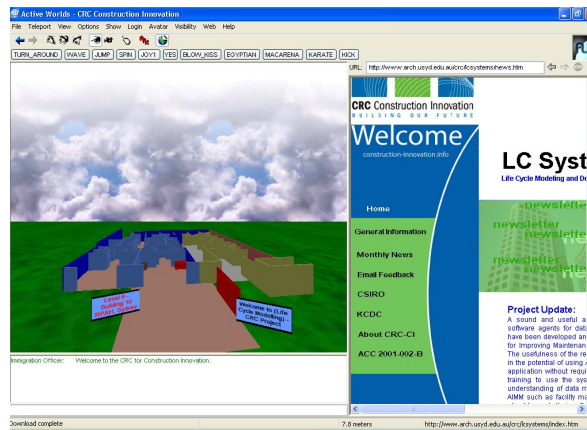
Active Worlds - CRC Construction Innovation

File Teleport View Options Show Login Avatar Visibility Web Help

TURN_AROUND WAVE JUMP SPIN JOY1 YES BLOW_KISS EGYPTIAN MACARENA KARATE KICK

URL: http://www.arch.usyd.edu.au/crc/lcsystems/news.htm

CRC Construction Innovation
BUILDING OUR FUTURE

Welcome
construction-innovation.info

LC Syst
Life Cycle Modeling and D

Home
General Information
Monthly News
Email Feedback
CSIRO
KCDC
About CRC-CI
ACC 2001-002-B

newsletter
newsletter
newsletter
newsletter

Project Update:
A sound and useful a software agents for dat have been developed an for Improving Maintenan The usefulness of the re in the potential of using application without requi training to use the sys understanding of data m AIMM such as facility ma

Level 6 Building 40 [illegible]

Welcome to Life Cycle Modeling - CRC Project

Immigration Officer: Welcome to the CRC for Construction Innovation.

Download complete
7.8 meters
http://www.arch.usyd.edu.au/crc/lcsystems/index.htm